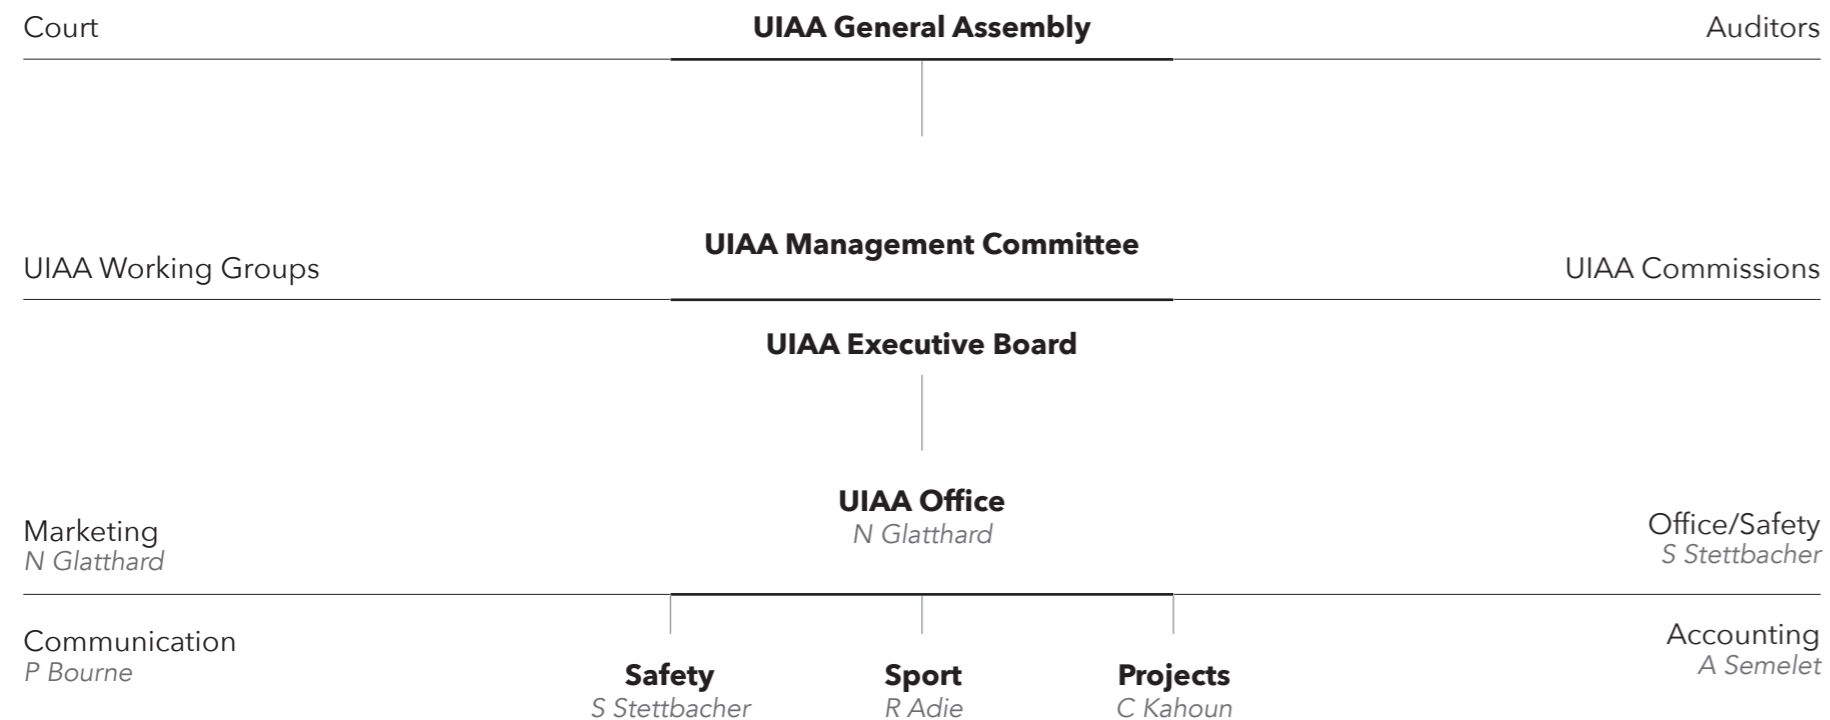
Court

UIAA General Assembly

Auditors

UIAA Working Groups

UIAA Management Committee

UIAA Commissions

UIAA Executive Board

Marketing
N Glatthard

UIAA Office
N Glatthard

Office/Safety
S Stettbacher

Communication
P Bourne

Safety
S Stettbacher

Sport
R Adie

Projects
C Kahoun

Accounting
A Semelet